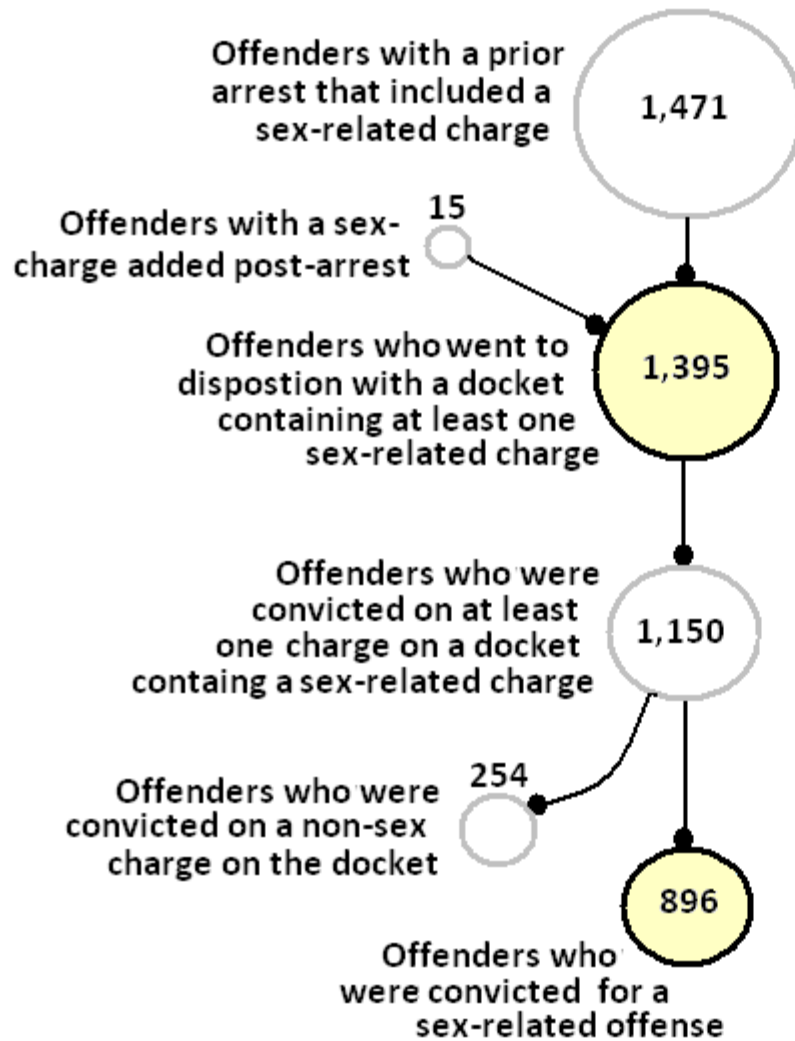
Offenders with a prior arrest that included a sex-related charge

1,471

Offenders with a sex-charge added post-arrest

15

Offenders who went to dispostion with a docket containing at least one sex-related charge

1,395

Offenders who were convicted on at least one charge on a docket containg a sex-related charge

1,150

Offenders who were convicted on a non-sex charge on the docket

254

896

Offenders who were convicted for a sex-related offense